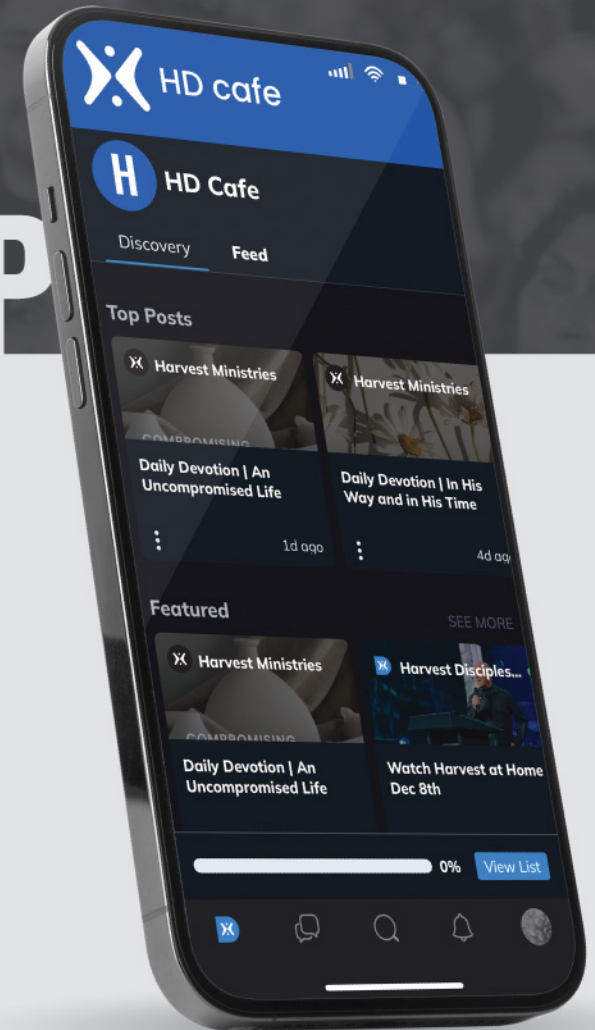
P

HD cafe

H

HD Cafe

Discovery

Feed

Top Posts

Harvest Ministries

COMPROMISING

Daily Devotion | An Uncompromised Life

1d ago

Harvest Ministries

Daily Devotion | In His Way and in His Time

4d ag

Featured

SEE MORE

Harvest Ministries

COMPROMISING

Daily Devotion | An Uncompromised Life

Harvest Disciples...

Watch Harvest at Home Dec 8th

0%

View List